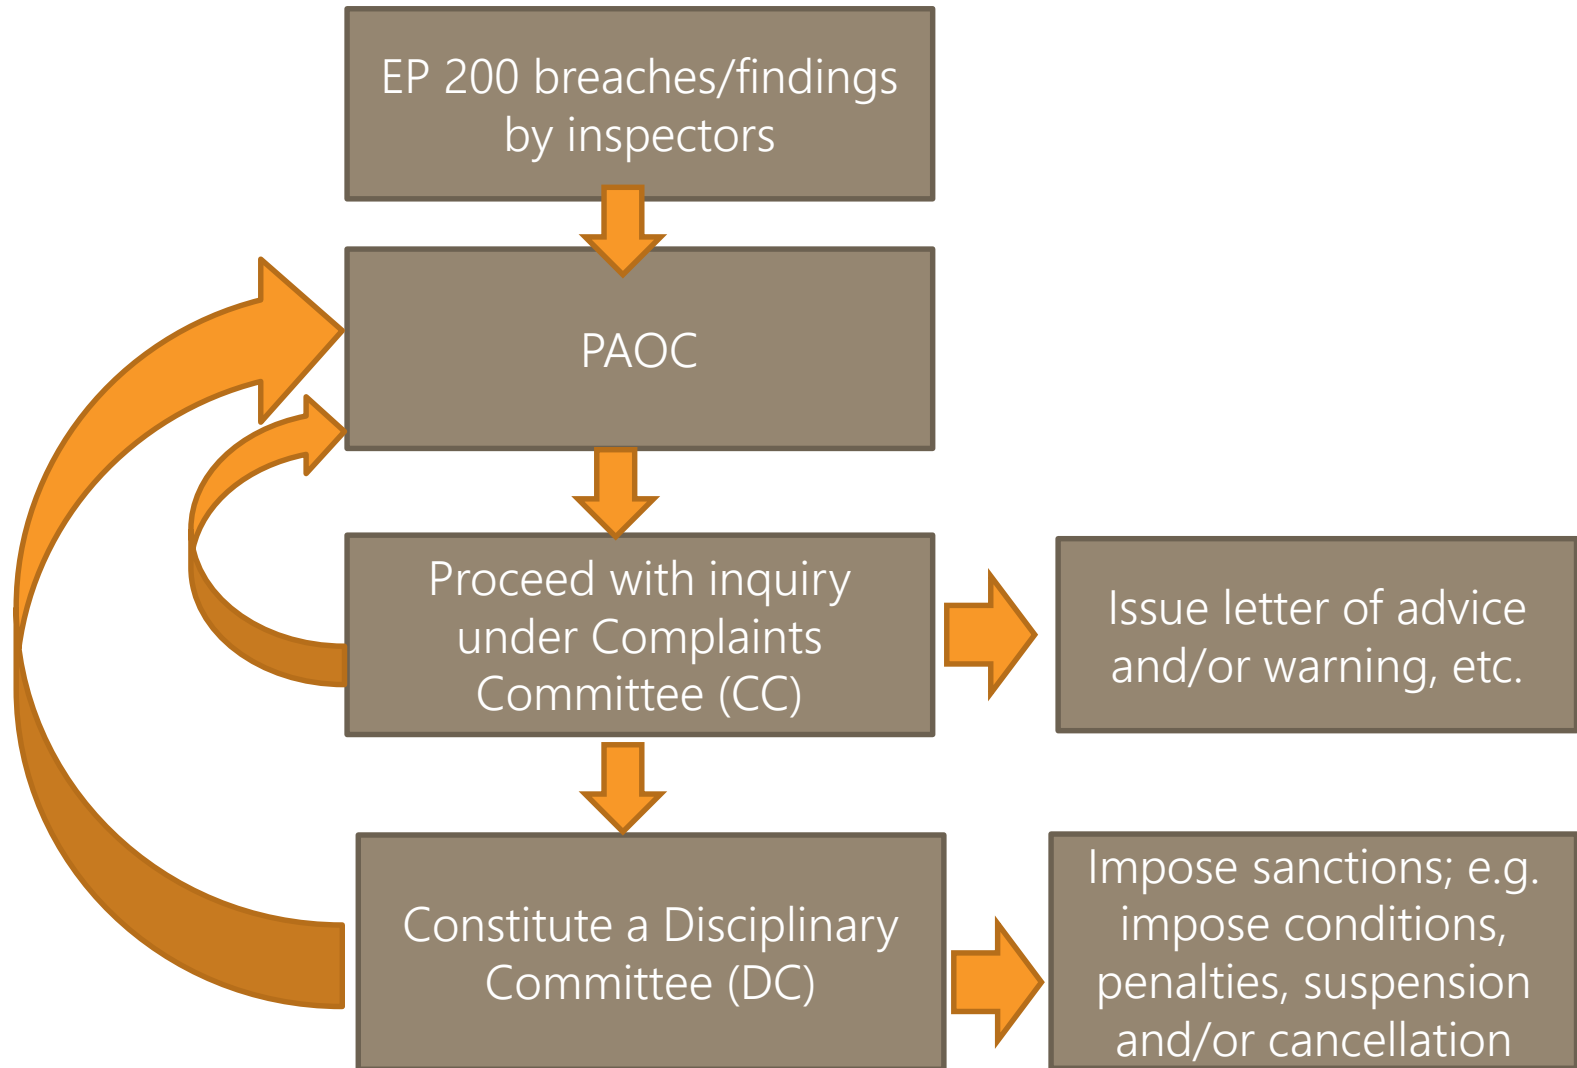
EP 200 breaches/findings by inspectors

PAOC

Proceed with inquiry under Complaints Committee (CC)

Issue letter of advice and/or warning, etc.

Constitute a Disciplinary Committee (DC)

Impose sanctions; e.g. impose conditions, penalties, suspension and/or cancellation